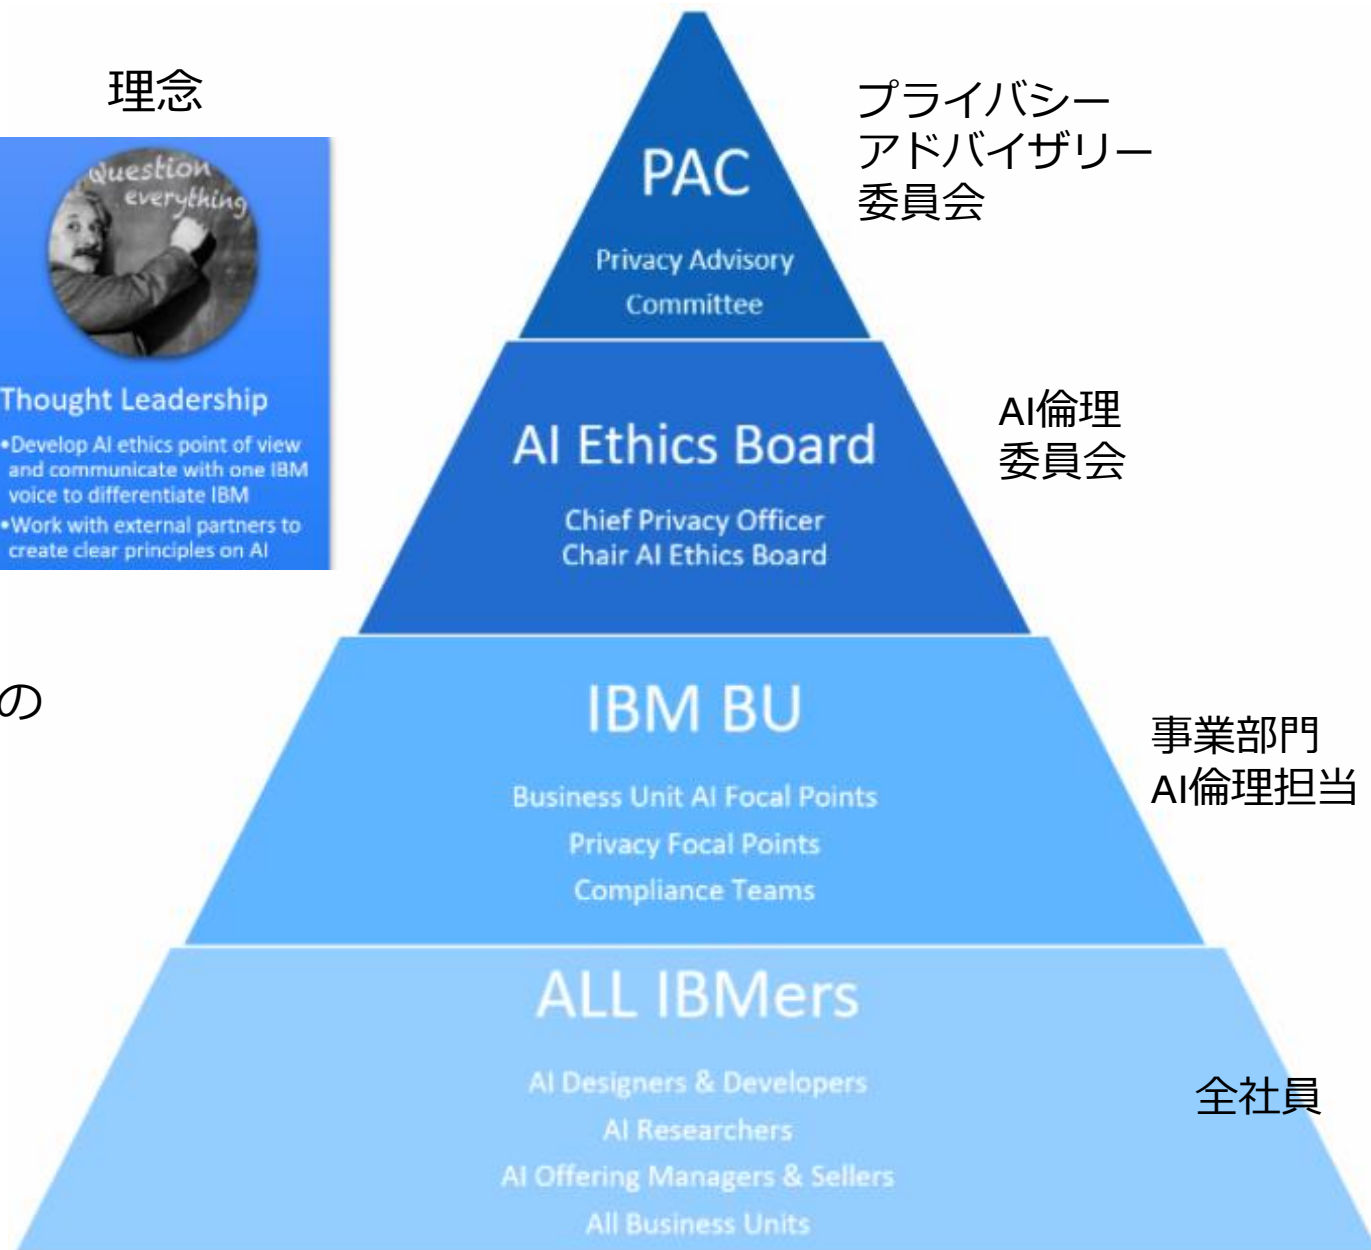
理念

Question everything

Thought Leadership
•Develop AI ethics point of view and communicate with one IBM voice to differentiate IBM
•Work with external partners to create clear principles on AI

の

PAC
Privacy Advisory Committee

プライバシー
アドバイザリー
委員会

AI Ethics Board
Chief Privacy Officer
Chair AI Ethics Board

AI倫理
委員会

IBM BU
Business Unit AI Focal Points
Privacy Focal Points
Compliance Teams

事業部門
AI倫理担当

ALL IBMers
AI Designers & Developers
AI Researchers
AI Offering Managers & Sellers
All Business Units

全社員